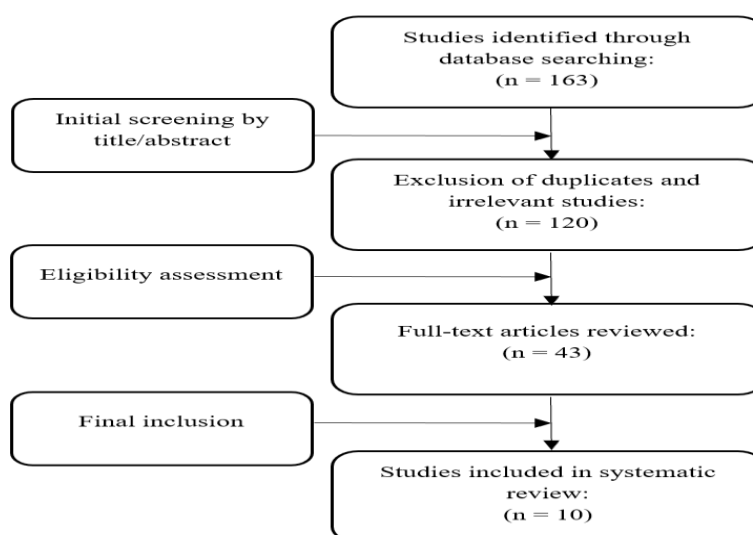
Studies identified through database searching: (n = 163)

Initial screening by title/abstract

Exclusion of duplicates and irrelevant studies: (n = 120)

Eligibility assessment

Full-text articles reviewed: (n = 43)

Final inclusion

Studies included in systematic review: (n = 10)